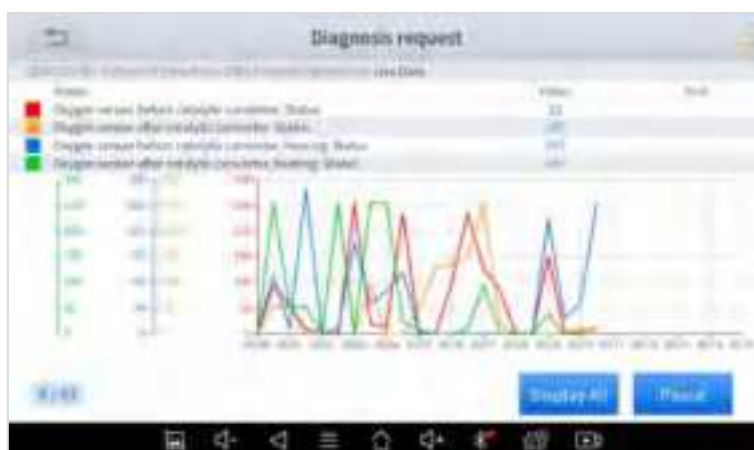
Diagnosis request

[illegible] Live Data

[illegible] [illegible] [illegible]

Oxygen sensor before catalytic converter: Status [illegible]

Oxygen sensor after catalytic converter: Status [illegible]

Oxygen sensor before catalytic converter: Heating: Status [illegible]

Oxygen sensor after catalytic converter: Heating: Status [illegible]

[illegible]

Display All

Pause